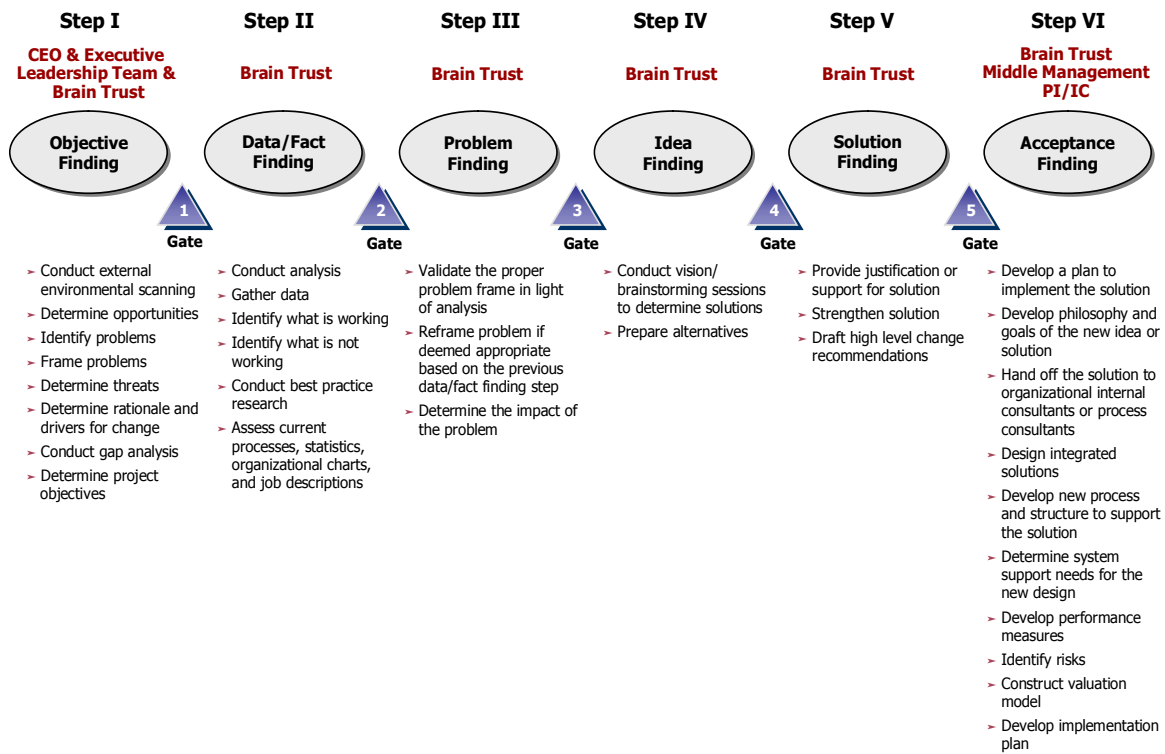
Step I

CEO & Executive Leadership Team & Brain Trust

Objective Finding

➢ Conduct external environmental scanning
➢ Determine opportunities
➢ Identify problems
➢ Frame problems
➢ Determine threats
➢ Determine rationale and drivers for change
➢ Conduct gap analysis
➢ Determine project objectives

1
Gate

Step II

Brain Trust

Data/Fact Finding

➢ Conduct analysis
➢ Gather data
➢ Identify what is working
➢ Identify what is not working
➢ Conduct best practice research
➢ Assess current processes, statistics, organizational charts, and job descriptions

2
Gate

Step III

Brain Trust

Problem Finding

➢ Validate the proper problem frame in light of analysis
➢ Reframe problem if deemed appropriate based on the previous data/fact finding step
➢ Determine the impact of the problem

3
Gate

Step IV

Brain Trust

Idea Finding

➢ Conduct vision/ brainstorming sessions to determine solutions
➢ Prepare alternatives

4
Gate

Step V

Brain Trust

Solution Finding

➢ Provide justification or support for solution
➢ Strengthen solution
➢ Draft high level change recommendations

5
Gate

Step VI

Brain Trust Middle Management PI/IC

Acceptance Finding

➢ Develop a plan to implement the solution
➢ Develop philosophy and goals of the new idea or solution
➢ Hand off the solution to organizational internal consultants or process consultants
➢ Design integrated solutions
➢ Develop new process and structure to support the solution
➢ Determine system support needs for the new design
➢ Develop performance measures
➢ Identify risks
➢ Construct valuation model
➢ Develop implementation plan